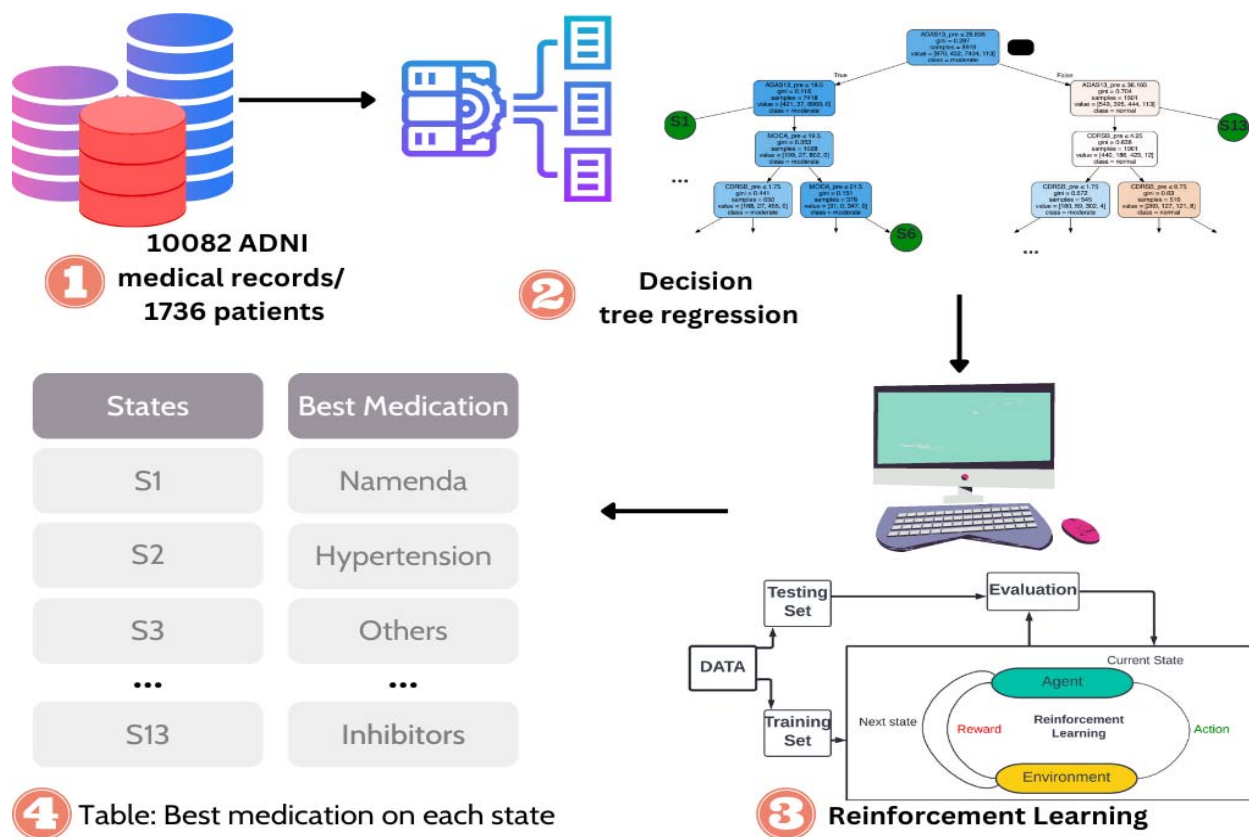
1 10082 ADNI medical records/ 1736 patients

ADAS13_pre ≤ 25.835
gini = 0.297
samples = 8819
value = [970, 422, 7404, 113]
class = moderate

True

False

ADAS13_pre ≤ 18.5
gini = 0.115
samples = 7418
value = [421, 37, 6960, 0]
class = moderate

ADAS13_pre ≤ 36.165
gini = 0.704
samples = 1501
value = [549, 395, 444, 113]
class = normal

S1

S13

MOCA_pre ≤ 16.5
gini = 0.353
samples = 1028
value = [199, 27, 802, 0]
class = moderate

CDRSB_pre ≤ 4.25
gini = 0.638
samples = 1061
value = [440, 188, 433, 12]
class = normal

...

CDRSB_pre ≤ 1.75
gini = 0.441
samples = 650
value = [168, 27, 455, 0]
class = moderate

MOCA_pre ≤ 21.5
gini = 0.151
samples = 378
value = [31, 0, 347, 0]
class = moderate

CDRSB_pre ≤ 1.75
gini = 0.572
samples = 545
value = [180, 59, 302, 4]
class = moderate

CDRSB_pre ≤ 0.75
gini = 0.63
samples = 516
value = [260, 127, 121, 8]
class = normal

S6

...

2 Decision tree regression

| States | Best Medication |
|---|---|
| S1 | Namenda |
| S2 | Hypertension |
| S3 | Others |
| ... | ... |
| S13 | Inhibitors |

Testing Set

Evaluation

DATA

Current State

Agent

Next state

Reward

Reinforcement Learning

Action

Training Set

Environment

4 Table: Best medication on each state

3 Reinforcement Learning